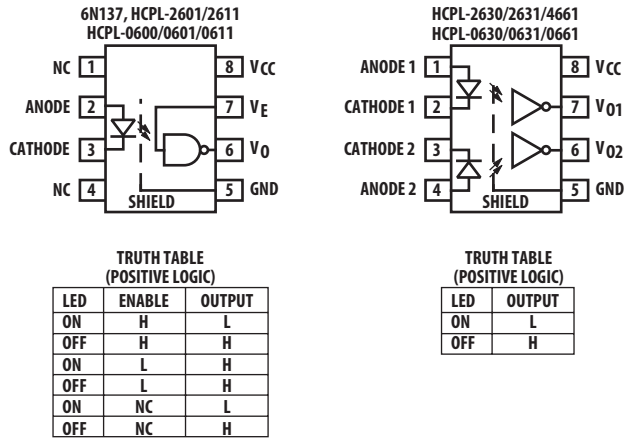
6N137, HCPL-2601/2611
HCPL-0600/0601/0611

NC 1
ANODE 2
CATHODE 3
NC 4
8 V$_{CC}$
7 V$_E$
6 V$_O$
5 GND
SHIELD

HCPL-2630/2631/4661
HCPL-0630/0631/0661

ANODE 1 1
CATHODE 1 2
CATHODE 2 3
ANODE 2 4
8 V$_{CC}$
7 V$_{O1}$
6 V$_{O2}$
5 GND
SHIELD

TRUTH TABLE
(POSITIVE LOGIC)

| LED | ENABLE | OUTPUT |
|---|---|---|
| ON | H | L |
| OFF | H | H |
| ON | L | H |
| OFF | L | H |
| ON | NC | L |
| OFF | NC | H |

TRUTH TABLE
(POSITIVE LOGIC)

| LED | OUTPUT |
|---|---|
| ON | L |
| OFF | H |